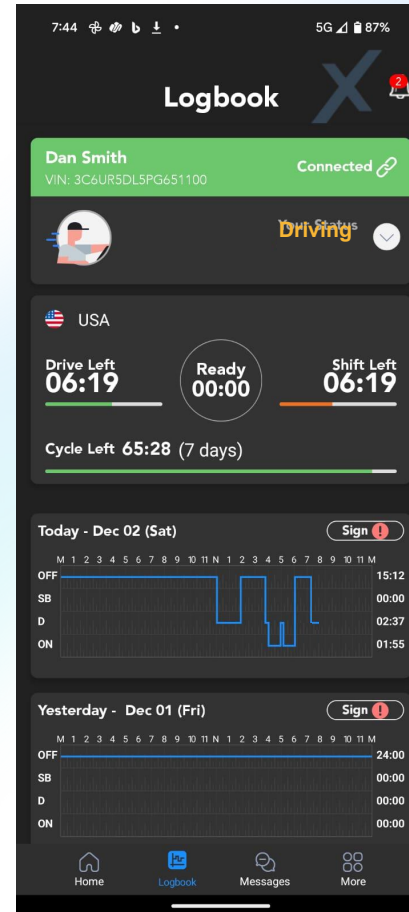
7:44 5G 87%

Logbook

2

Dan Smith
VIN: 3C6UR5DL5PG651100

Connected

Your Status
Driving

USA

Drive Left
06:19

Ready
00:00

Shift Left
06:19

Cycle Left 65:28 (7 days)

Today - Dec 02 (Sat)
Sign

M 1 2 3 4 5 6 7 8 9 10 11 N 1 2 3 4 5 6 7 8 9 10 11 M

| | |
|---|---|
| OFF | 15:12 |
| SB | 00:00 |
| D | 02:37 |
| ON | 01:55 |

Yesterday - Dec 01 (Fri)
Sign

M 1 2 3 4 5 6 7 8 9 10 11 N 1 2 3 4 5 6 7 8 9 10 11 M

| | |
|---|---|
| OFF | 24:00 |
| SB | 00:00 |
| D | 00:00 |
| ON | 00:00 |

Home
Logbook
Messages
More